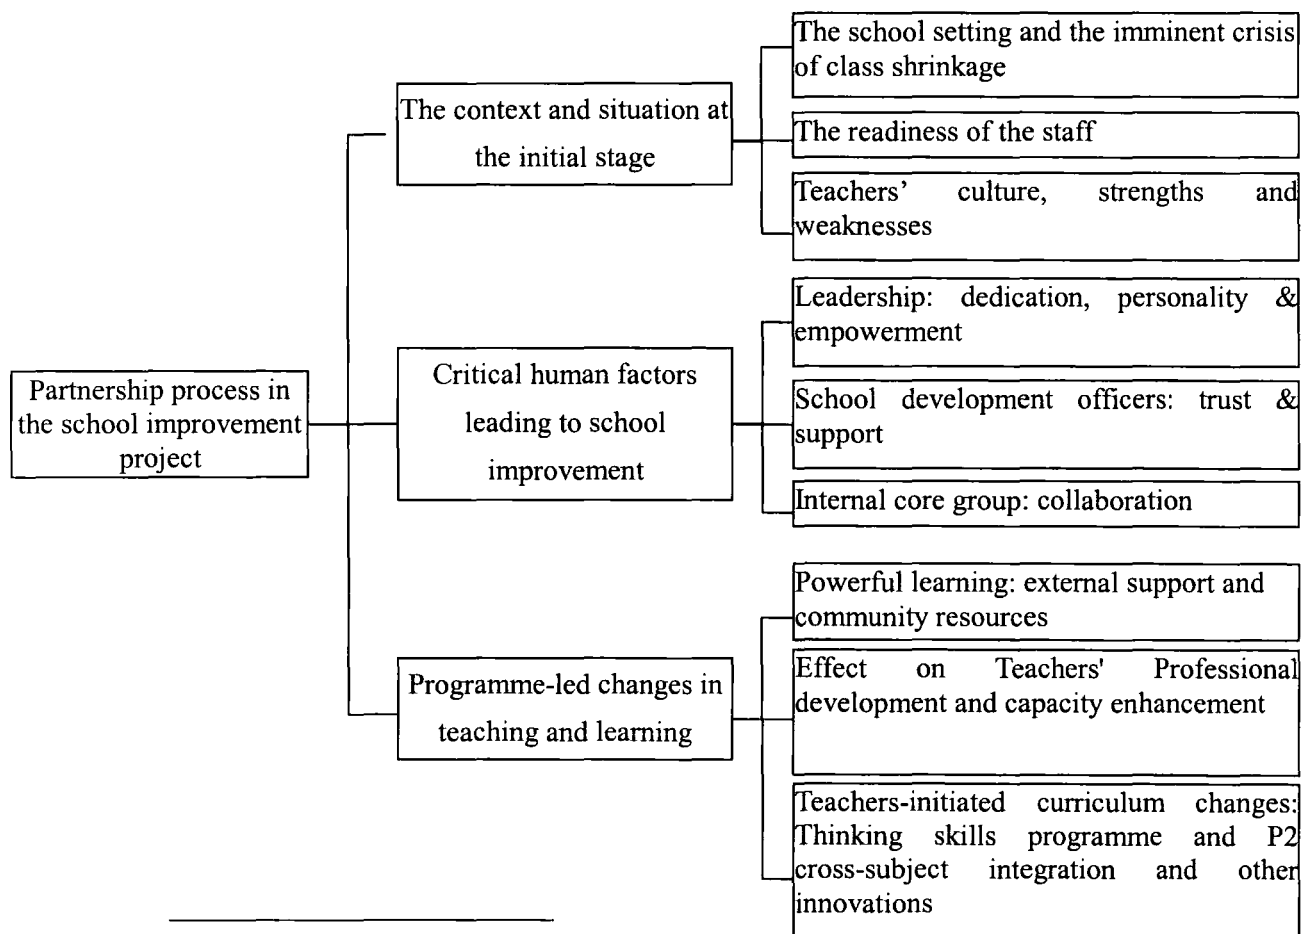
Partnership process in the school improvement project

The context and situation at the initial stage

The school setting and the imminent crisis of class shrinkage

The readiness of the staff

Teachers' culture, strengths and weaknesses

Critical human factors leading to school improvement

Leadership: dedication, personality & empowerment

School development officers: trust & support

Internal core group: collaboration

Programme-led changes in teaching and learning

Powerful learning: external support and community resources

Effect on Teachers' Professional development and capacity enhancement

Teachers-initiated curriculum changes: Thinking skills programme and P2 cross-subject integration and other innovations